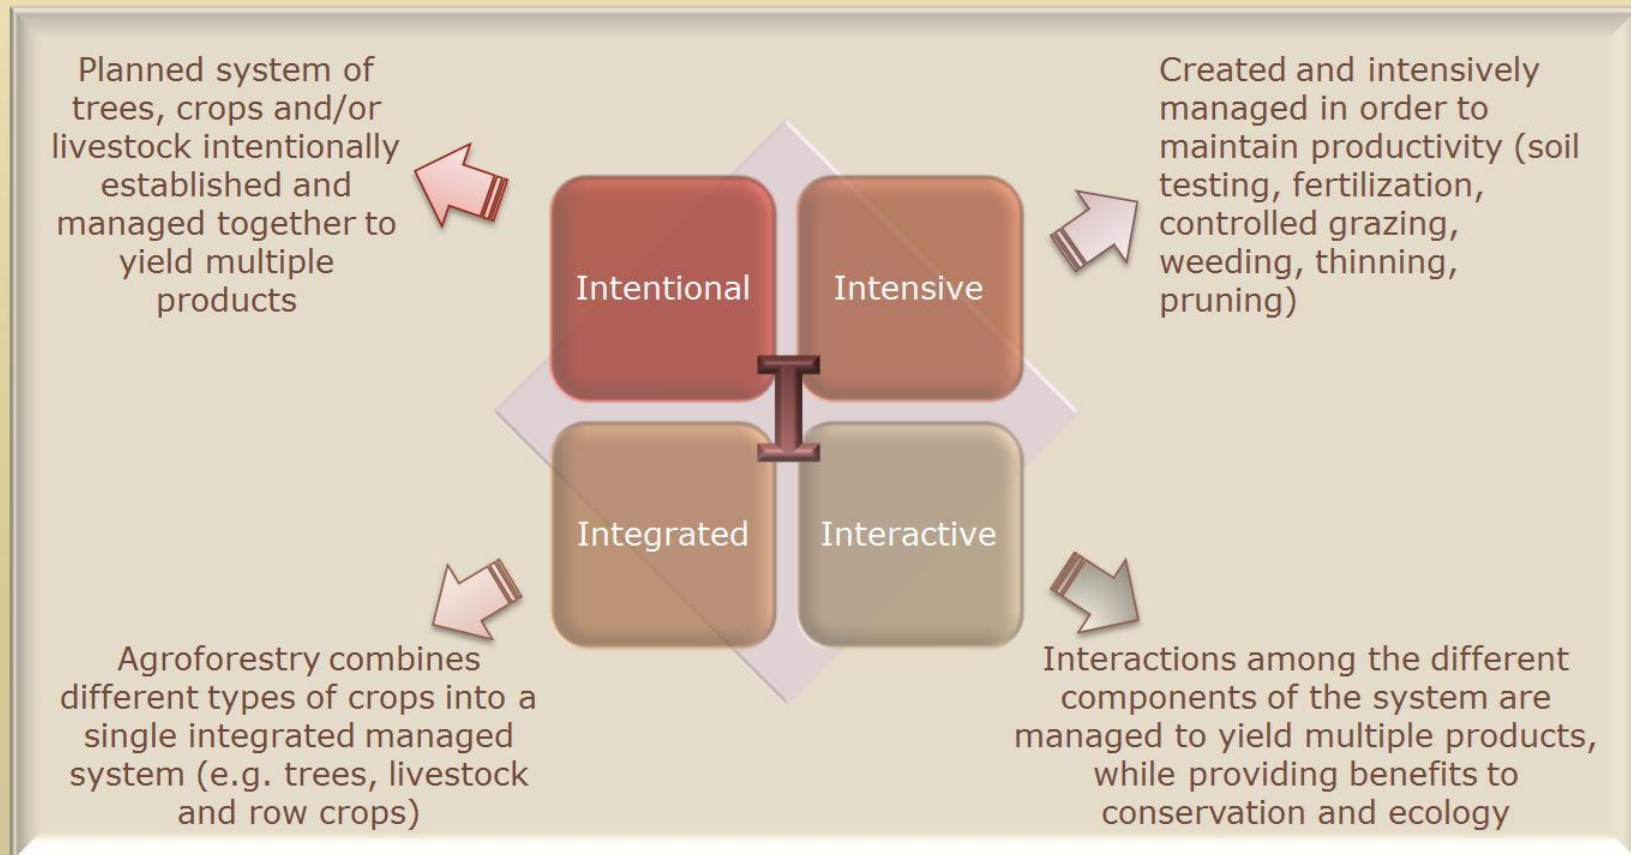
Planned system of trees, crops and/or livestock intentionally established and managed together to yield multiple products

Intentional

Intensive

Created and intensively managed in order to maintain productivity (soil testing, fertilization, controlled grazing, weeding, thinning, pruning)

I

Integrated

Interactive

Agroforestry combines different types of crops into a single integrated managed system (e.g. trees, livestock and row crops)

Interactions among the different components of the system are managed to yield multiple products, while providing benefits to conservation and ecology